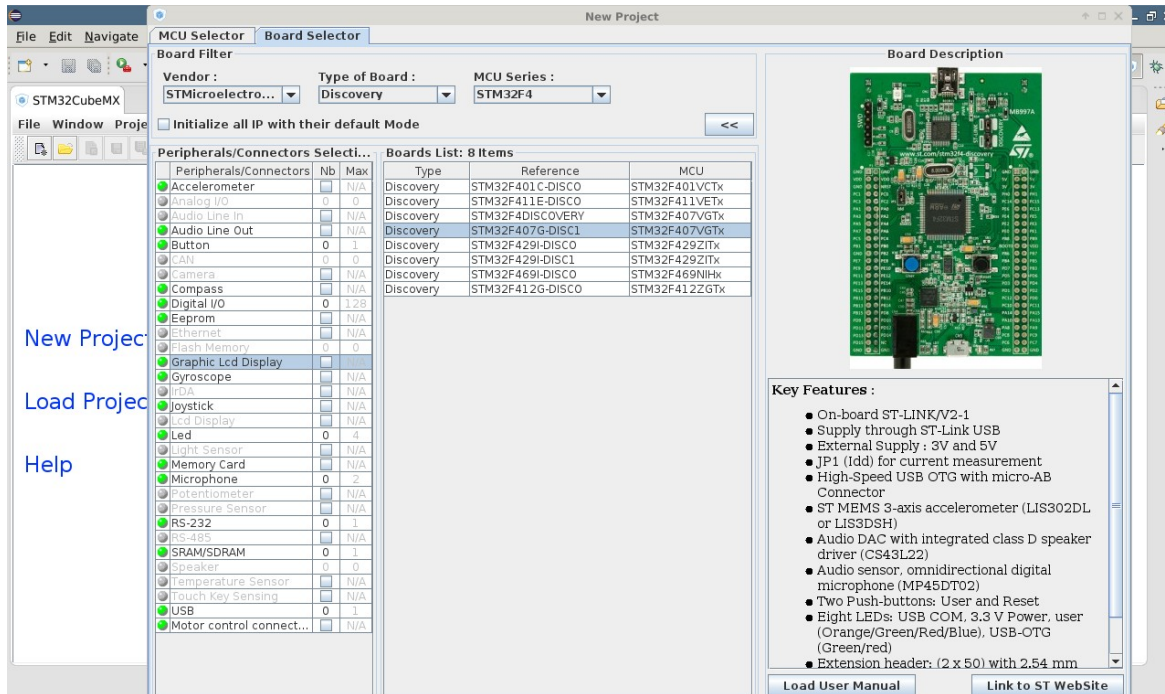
File Edit Navigate

STM32CubeMX

File Window Proje

New Project

Load Project

Help

New Project

MCU Selector | Board Selector

Board Filter

Vendor : STMicroelectro...
Type of Board : Discovery
MCU Series : STM32F4

Initialize all IP with their default Mode

<<

Peripherals/Connectors Selecti...

| Peripherals/Connectors | Nb | Max |
|---|---|---|
| Accelerometer | | N/A |
| Analog I/O | 0 | 0 |
| Audio Line In | | N/A |
| Audio Line Out | | N/A |
| Button | 0 | 1 |
| CAN | 0 | 0 |
| Camera | | N/A |
| Compass | | N/A |
| Digital I/O | 0 | 128 |
| Eeprom | | N/A |
| Ethernet | | N/A |
| Flash Memory | 0 | 0 |
| Graphic Lcd Display | | N/A |
| Gyroscope | | N/A |
| IrDA | | N/A |
| Joystick | | N/A |
| Lcd Display | | N/A |
| Led | 0 | 4 |
| Light Sensor | | N/A |
| Memory Card | | N/A |
| Microphone | 0 | 2 |
| Potentiometer | | N/A |
| Pressure Sensor | | N/A |
| RS-232 | 0 | 1 |
| RS-485 | | N/A |
| SRAM/SDRAM | 0 | 1 |
| Speaker | 0 | 0 |
| Temperature Sensor | | N/A |
| Touch Key Sensing | | N/A |
| USB | 0 | 1 |
| Motor control connect... | | N/A |

Boards List: 8 Items

| Type | Reference | MCU |
|---|---|---|
| Discovery | STM32F401C-DISCO | STM32F401VCTx |
| Discovery | STM32F411E-DISCO | STM32F411VETx |
| Discovery | STM32F4DISCOVERY | STM32F407VGTx |
| Discovery | STM32F407G-DISC1 | STM32F407VGTx |
| Discovery | STM32F429I-DISCO | STM32F429ZITx |
| Discovery | STM32F429I-DISC1 | STM32F429ZITx |
| Discovery | STM32F469I-DISCO | STM32F469NIHx |
| Discovery | STM32F412G-DISCO | STM32F412ZGTx |

Board Description

MB997A

Key Features :

● On-board ST-LINK/V2-1
● Supply through ST-Link USB
● External Supply : 3V and 5V
● JP1 (Idd) for current measurement
● High-Speed USB OTG with micro-AB Connector
● ST MEMS 3-axis accelerometer (LIS302DL or LIS3DSH)
● Audio DAC with integrated class D speaker driver (CS43L22)
● Audio sensor, omnidirectional digital microphone (MP45DT02)
● Two Push-buttons: User and Reset
● Eight LEDs: USB COM, 3.3 V Power, user (Orange/Green/Red/Blue), USB-OTG (Green/red)
● Extension header: (2 x 50) with 2.54 mm

Load User Manual
Link to ST WebSite